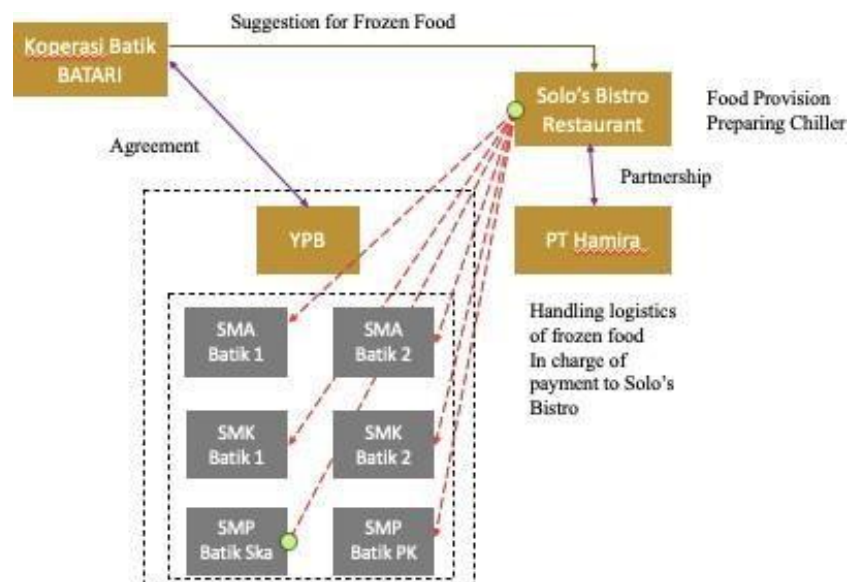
Suggestion for Frozen Food

Koperasi Batik BATARI

Solo's Bistro Restaurant

Food Provision
Preparing Chiller

Agreement

Partnership

YPB

PT Hamira

Handling logistics of frozen food
In charge of payment to Solo's Bistro

SMA Batik 1

SMA Batik 2

SMK Batik 1

SMK Batik 2

SMP Batik Ska

SMP Batik PK